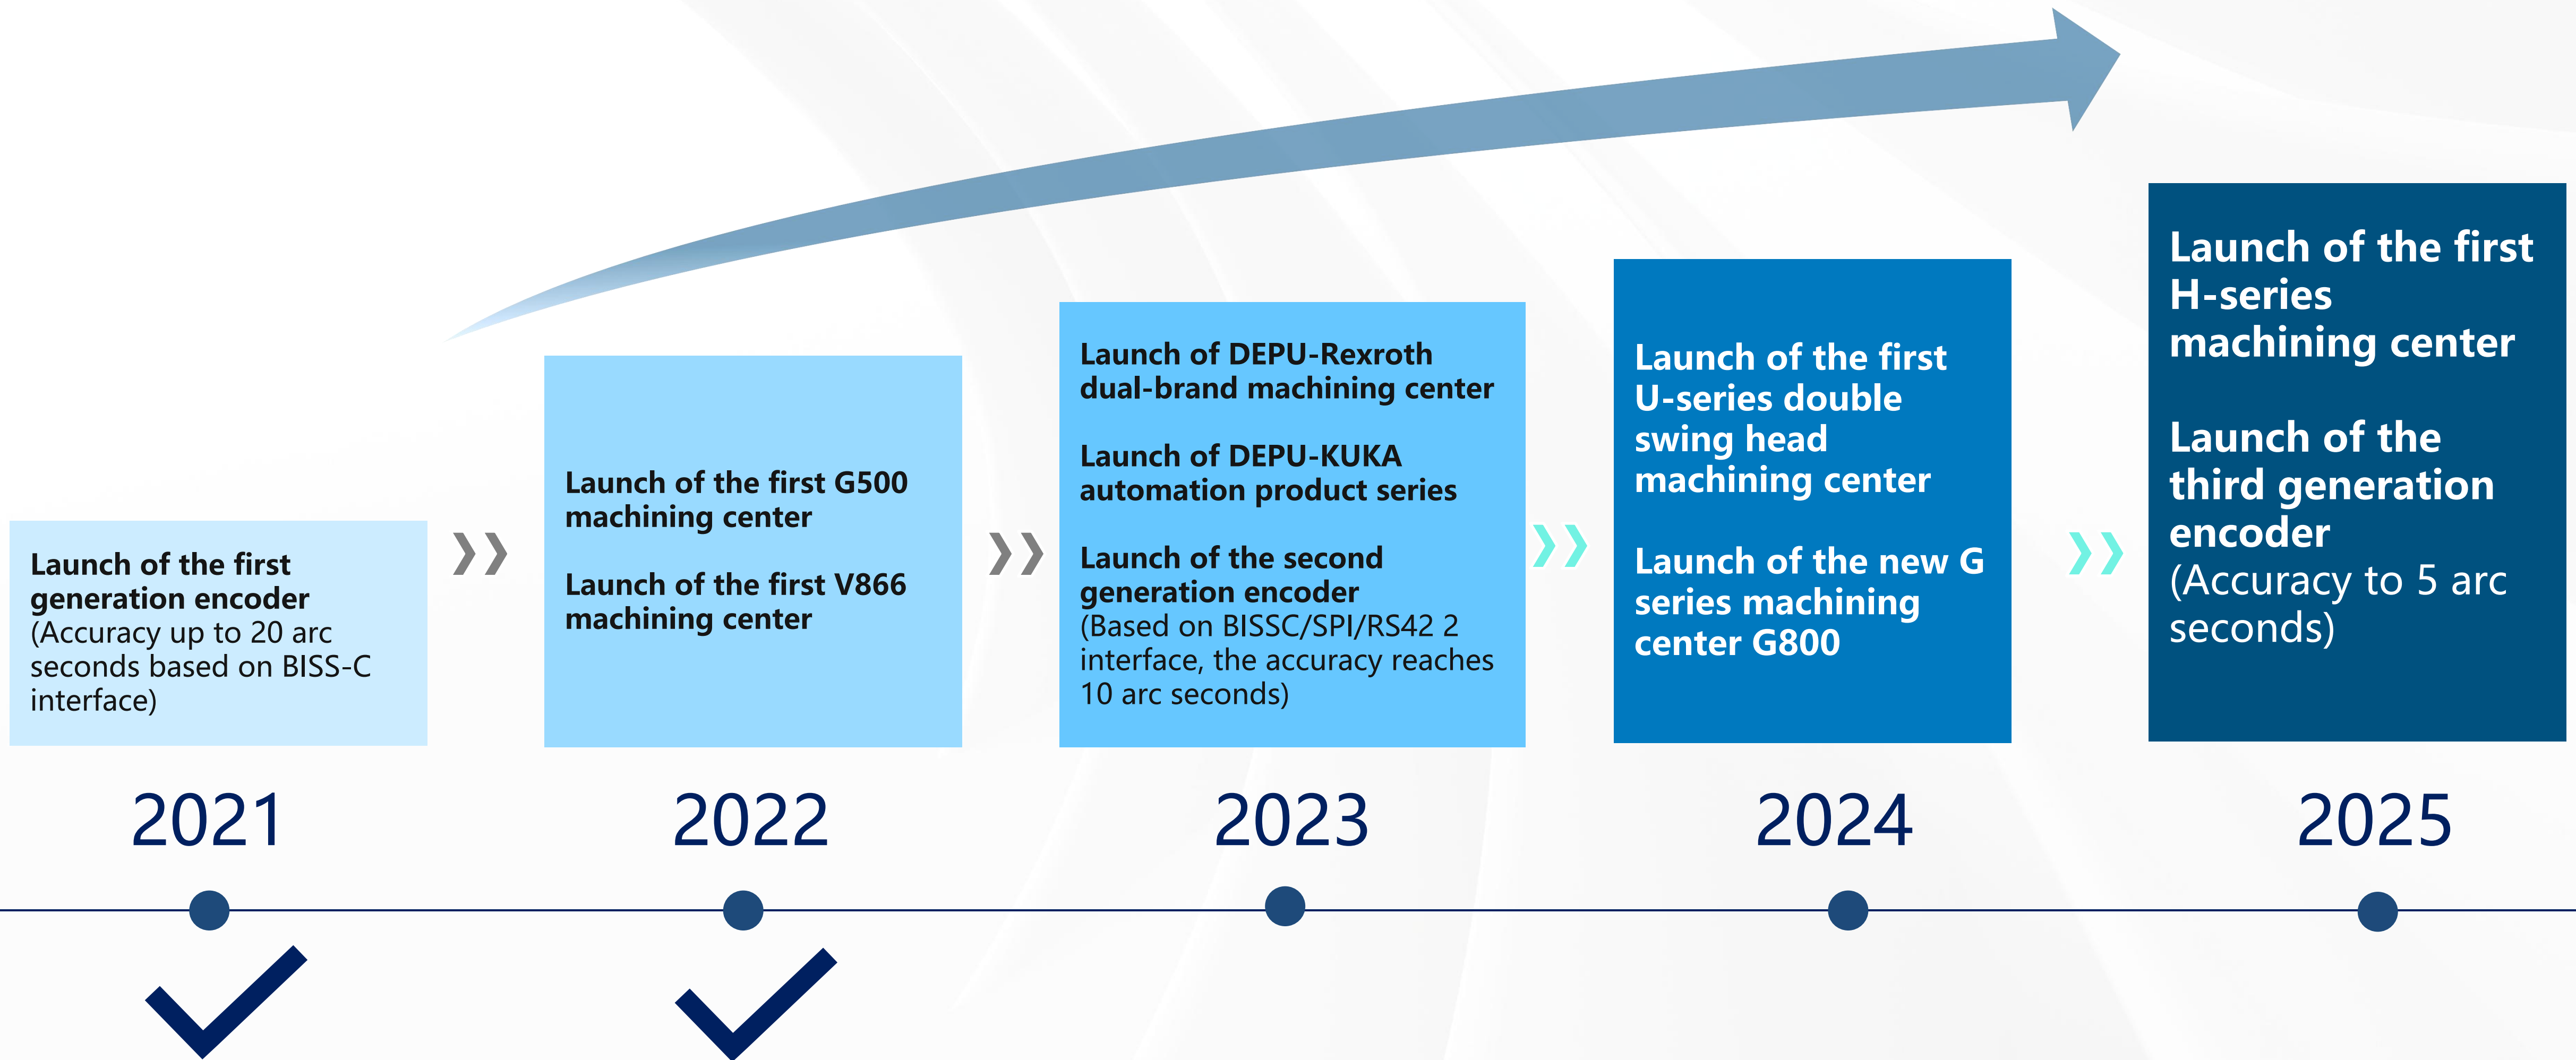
Launch of the first generation encoder
(Accuracy up to 20 arc seconds based on BISS-C interface)

Launch of the first G500 machining center

Launch of the first V866 machining center

Launch of DEPU-Rexroth dual-brand machining center

Launch of DEPU-KUKA automation product series

Launch of the second generation encoder
(Based on BISSC/SPI/RS42 2 interface, the accuracy reaches 10 arc seconds)

Launch of the first U-series double swing head machining center

Launch of the new G series machining center G800

Launch of the first H-series machining center

Launch of the third generation encoder
(Accuracy to 5 arc seconds)

2021

2022

2023

2024

2025